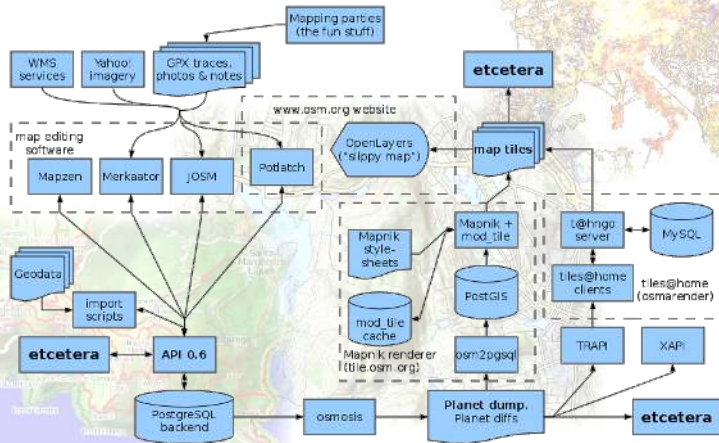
Mapping parties (the fun stuff)

WMS services

Yahoo! imagery

GPX traces, photos & notes

etcetera

www.osm.org website

map editing software

OpenLayers ("slippy map")

map tiles

Mapzen

Merkaator

JOSM

Potlatch

Mapnik style-sheets

Mapnik + mod_tile

t@hngo server

MySQL

Geodata

import scripts

PostGIS

tiles@home clients

tiles@home (osmarender)

mod_tile cache

etcetera

API 0.6

Mapnik renderer (tile.osm.org)

osm2pgsql

TRAPI

XAPI

PostgreSQL backend

osmosis

Planet dump, Planet diffs

etcetera